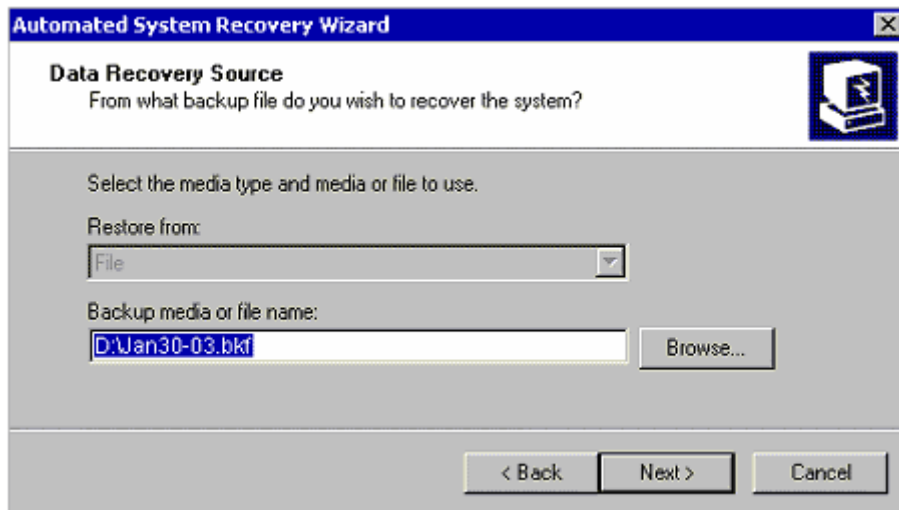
Automated System Recovery Wizard

Data Recovery Source
From what backup file do you wish to recover the system?

Select the media type and media or file to use.

Restore from:

File

Backup media or file name:

D:\Jan30-03.bkf

Browse...

< Back

Next >

Cancel